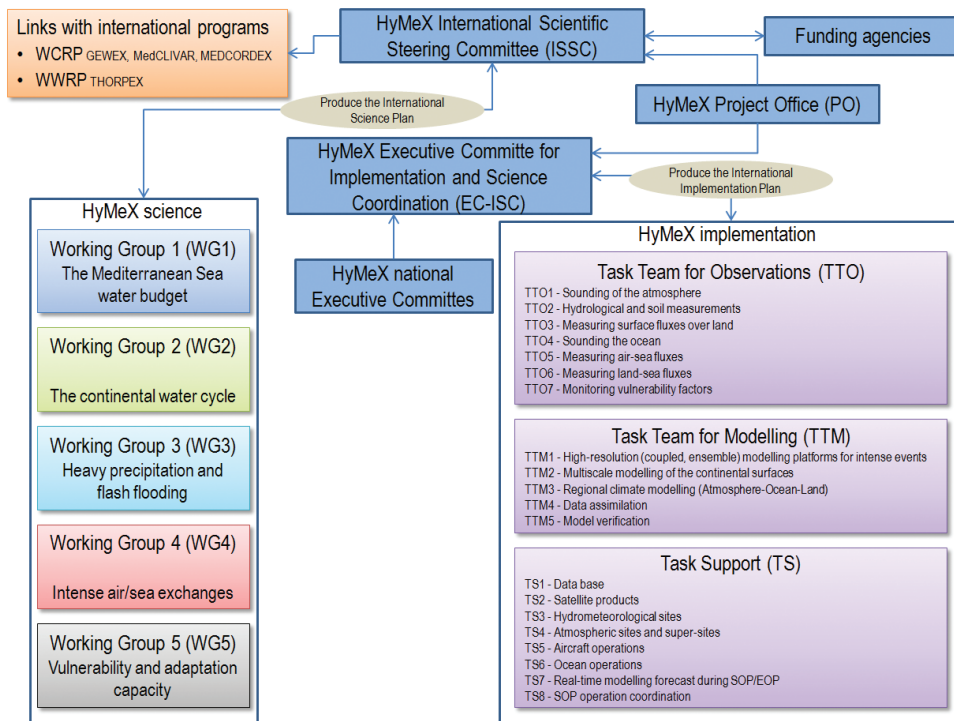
Links with international programs
• WCRP GEWEX, MedCLIVAR, MEDCORDEX
• WWRP THORPEX

HyMeX International Scientific Steering Committee (ISSC)

Funding agencies

Produce the International Science Plan

HyMeX Project Office (PO)

HyMeX Executive Committe for Implementation and Science Coordination (EC-ISC)

Produce the International Implementation Plan

HyMeX science

Working Group 1 (WG1)
The Mediterranean Sea water budget

Working Group 2 (WG2)
The continental water cycle

Working Group 3 (WG3)
Heavy precipitation and flash flooding

Working Group 4 (WG4)
Intense air/sea exchanges

Working Group 5 (WG5)
Vulnerability and adaptation capacity

HyMeX national Executive Committes

HyMeX implementation

Task Team for Observations (TTO)
TTO1 - Sounding of the atmosphere
TTO2 - Hydrological and soil measurements
TTO3 - Measuring surface fluxes over land
TTO4 - Sounding the ocean
TTO5 - Measuring air-sea fluxes
TTO6 - Measuring land-sea fluxes
TTO7 - Monitoring vulnerability factors

Task Team for Modelling (TTM)
TTM1 - High-resolution (coupled, ensemble) modelling platforms for intense events
TTM2 - Multiscale modelling of the continental surfaces
TTM3 - Regional climate modelling (Atmosphere-Ocean-Land)
TTM4 - Data assimilation
TTM5 - Model verification

Task Support (TS)
TS1 - Data base
TS2 - Satellite products
TS3 - Hydrometeorological sites
TS4 - Atmospheric sites and super-sites
TS5 - Aircraft operations
TS6 - Ocean operations
TS7 - Real-time modelling forecast during SOP/EOP
TS8 - SOP operation coordination